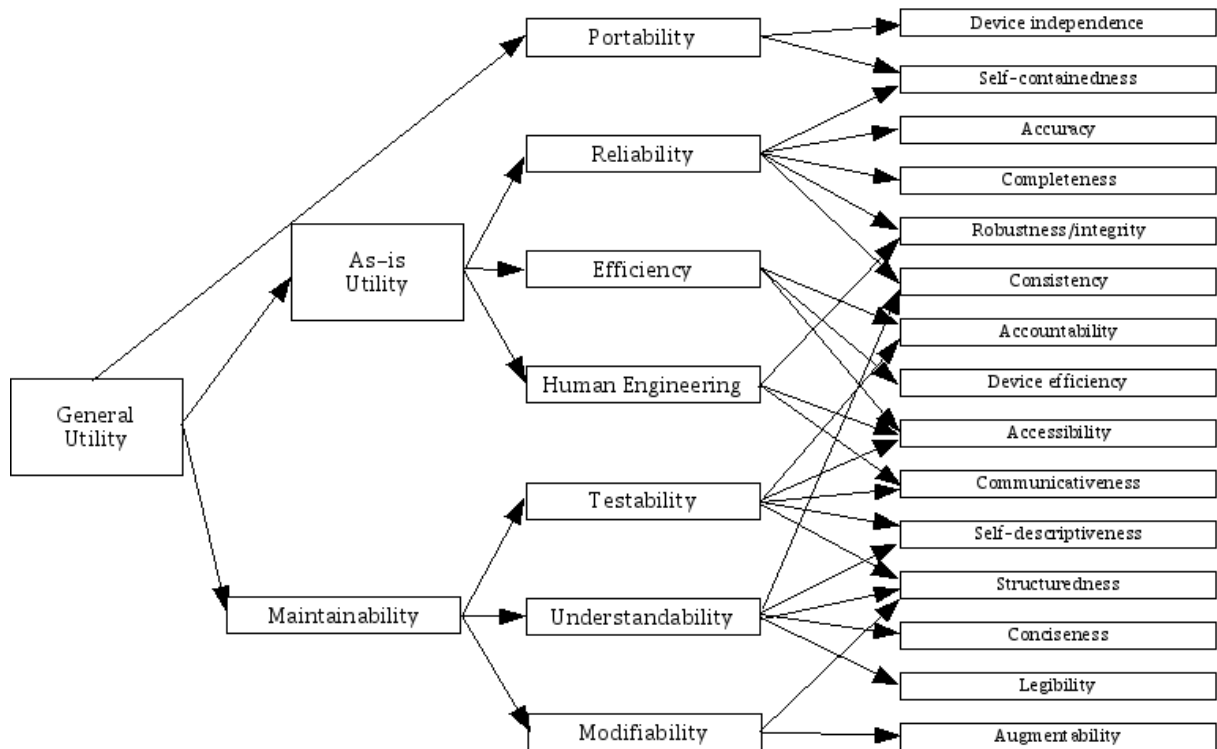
General Utility

As-is Utility

Maintainability

Portability

Reliability

Efficiency

Human Engineering

Testability

Understandability

Modifiability

Device independence

Self-containedness

Accuracy

Completeness

Robustness/integrity

Consistency

Accountability

Device efficiency

Accessibility

Communicativeness

Self-descriptiveness

Structuredness

Conciseness

Legibility

Augmentability